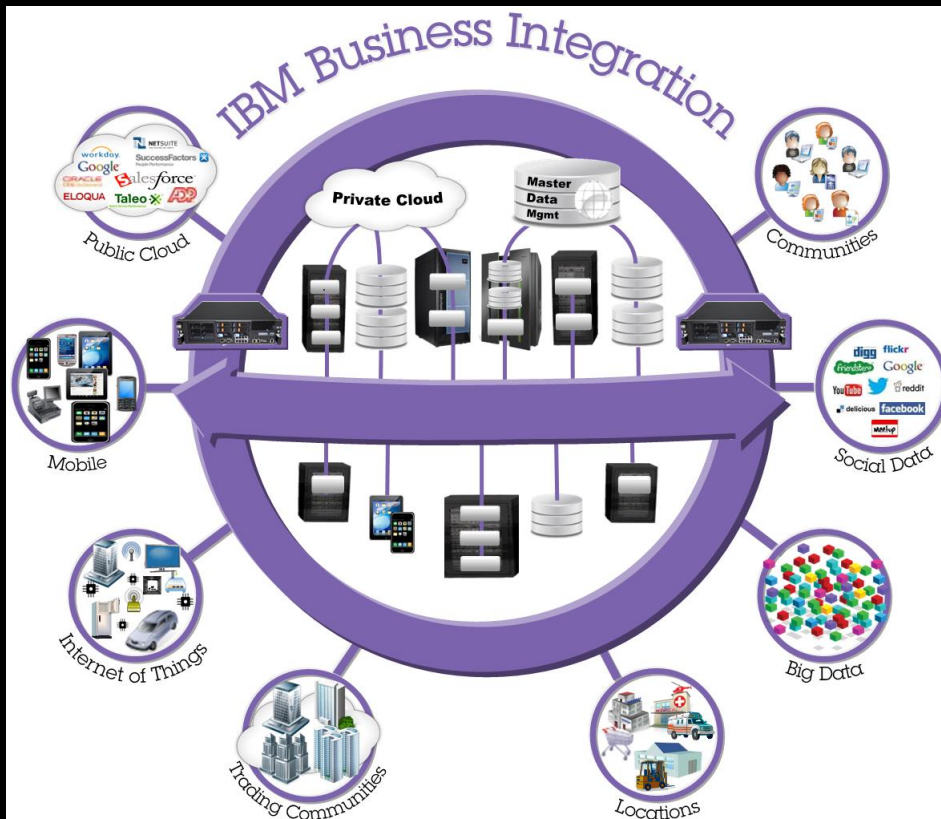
IBM Business Integration

workday. NETSUITE SuccessFactors Google ORACLE salesforce ELOQUA Taleo ADP

Public Cloud

Private Cloud

Master Data Mgmt

Communities

Mobile

digg flickr friendster Google YouTube reddit delicious facebook meetup

Social Data

Internet of Things

Big Data

Trading Communities

Locations